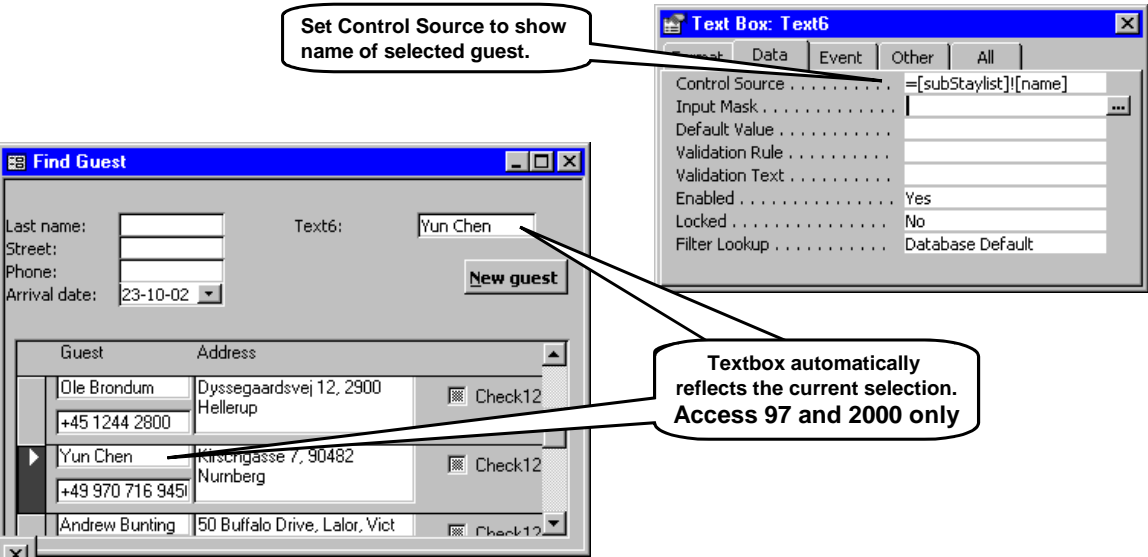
Set Control Source to show name of selected guest.

Text Box: Text6

Format | Data | Event | Other | All

Control Source . . . . . . . . . =[subStaylist]![name]
Input Mask . . . . . . . . . . .
Default Value . . . . . . . . .
Validation Rule . . . . . . . .
Validation Text . . . . . . . .
Enabled . . . . . . . . . . . . . Yes
Locked . . . . . . . . . . . . . No
Filter Lookup . . . . . . . . . Database Default

Find Guest

Last name:
Street:
Phone:
Arrival date: 23-10-02

Text6: Yun Chen

New guest

| Guest | Address | |
|---|---|---|
| Ole Brondum | Dyssegaardsvej 12, 2900 Hellerup | Check12 |
| +45 1244 2800 | | |
| Yun Chen | Kirschgasse 7, 90482 Nurnberg | Check12 |
| +49 970 716 945 | | |
| Andrew Bunting | 50 Buffalo Drive, Lalor, Vict | Check12 |

Textbox automatically reflects the current selection.
Access 97 and 2000 only